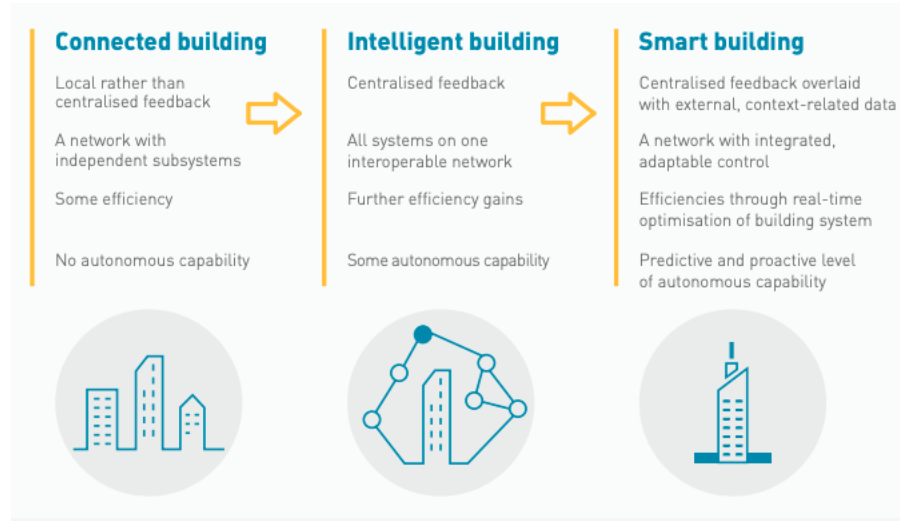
Connected building

Local rather than centralised feedback

A network with independent subsystems

Some efficiency

No autonomous capability

Intelligent building

Centralised feedback

All systems on one interoperable network

Further efficiency gains

Some autonomous capability

Smart building

Centralised feedback overlaid with external, context-related data

A network with integrated, adaptable control

Efficiencies through real-time optimisation of building system

Predictive and proactive level of autonomous capability